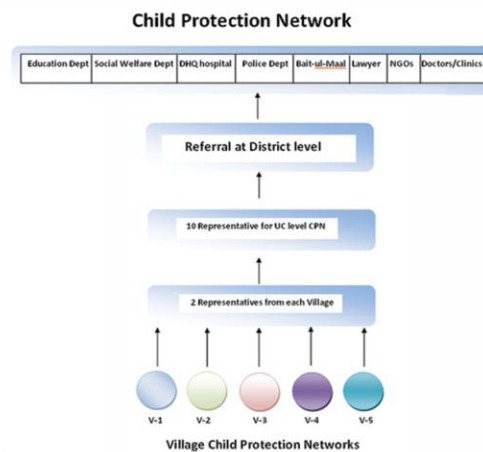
Child Protection Network

| Education Dept | Social Welfare Dept | DHQ hospital | Police Dept | Bait-ul-Maal | Lawyer | NGOs | Doctors/Clinics |
|---|---|---|---|---|---|---|---|

Referral at District level

10 Representative for UC level CPN

2 Representatives from each Village

V-1 V-2 V-3 V-4 V-5

Village Child Protection Networks